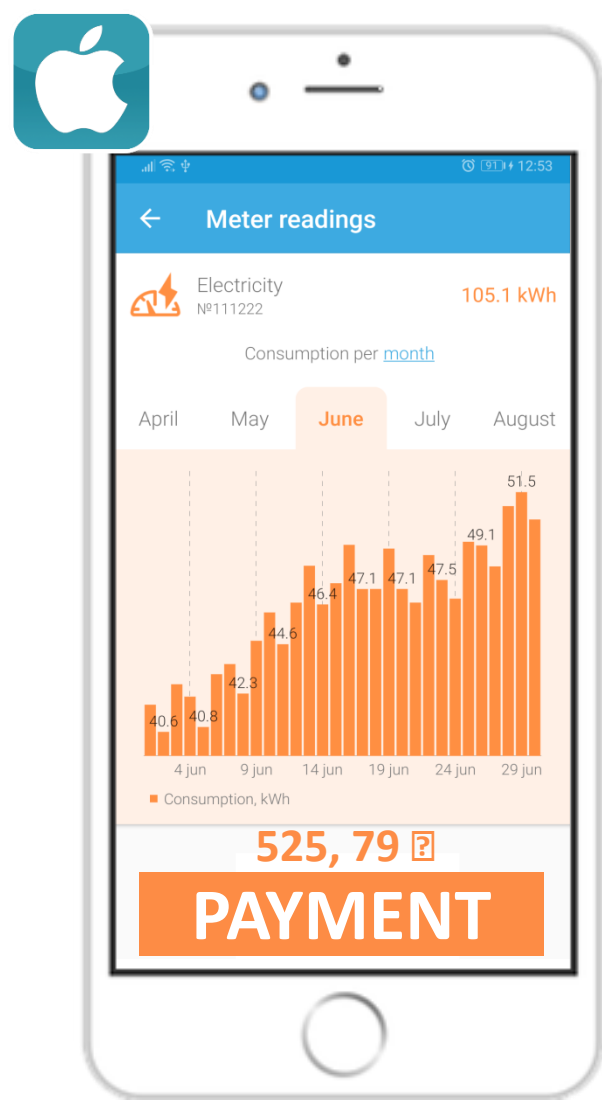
91 12:53

Meter readings

Electricity
№111222

105.1 kWh

Consumption per month

April May June July August

51.5
49.1
47.5
47.1
47.1
46.4
44.6
42.3
40.8
40.6

4 jun 9 jun 14 jun 19 jun 24 jun 29 jun

Consumption, kWh

525, 79 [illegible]

PAYMENT